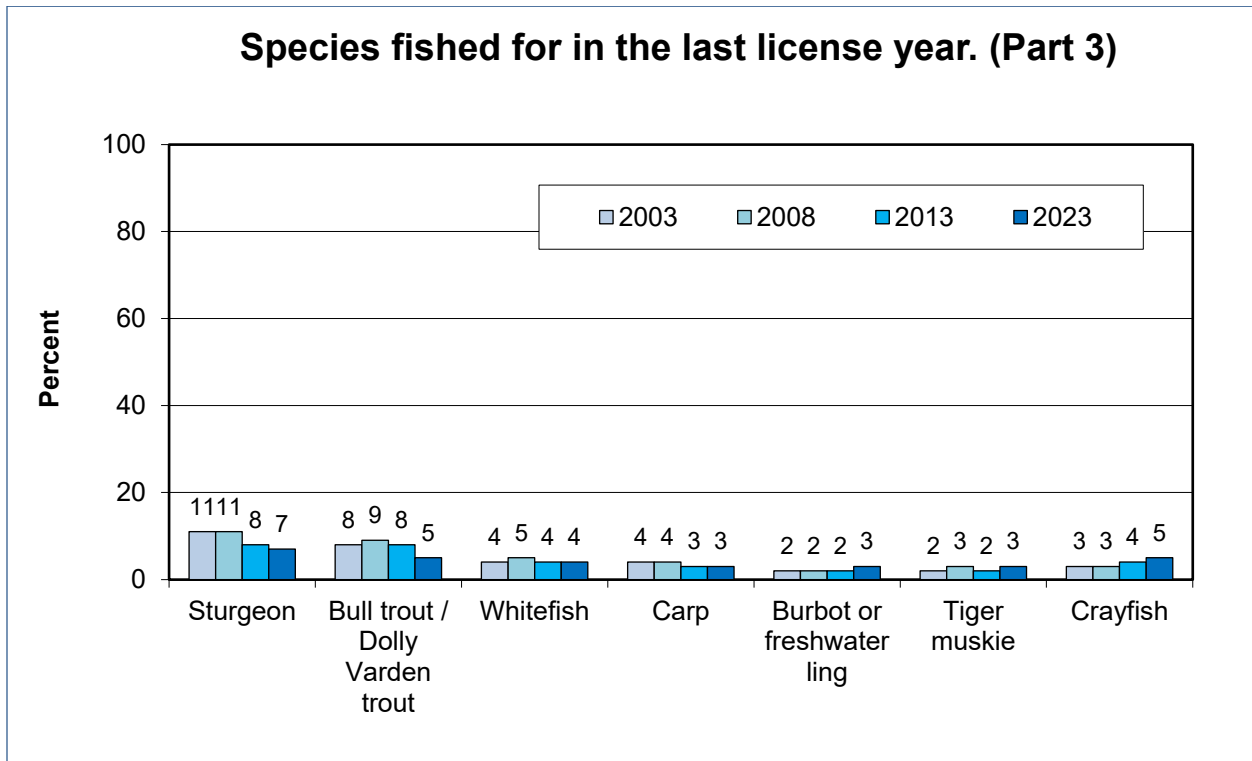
Species fished for in the last license year. (Part 3)

Percent

100
80
60
40
20
0

2003 2008 2013 2023

11 11 8 7
8 9 8 5
4 5 4 4
4 4 3 3
2 2 2 3
2 3 2 3
3 3 4 5

Sturgeon
Bull trout / Dolly Varden trout
Whitefish
Carp
Burbot or freshwater ling
Tiger muskie
Crayfish